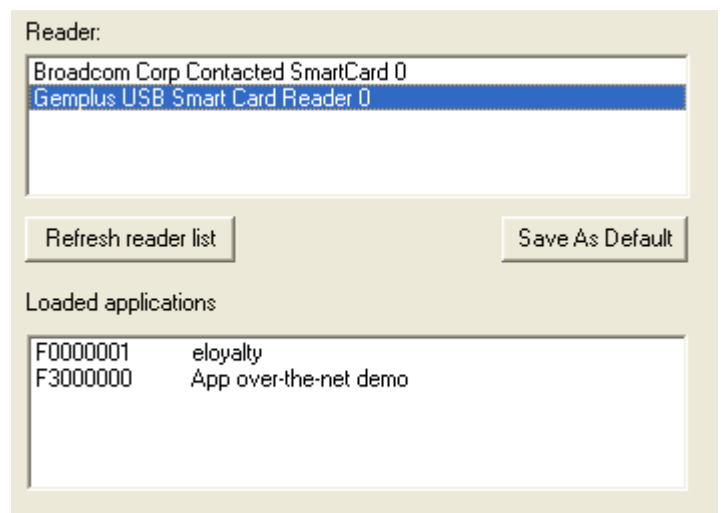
Reader:

Broadcom Corp Contacted SmartCard 0
Gemplus USB Smart Card Reader 0

Refresh reader list

Save As Default

Loaded applications

| | |
|---|---|
| F0000001 | eloyalty |
| F3000000 | App over-the-net demo |